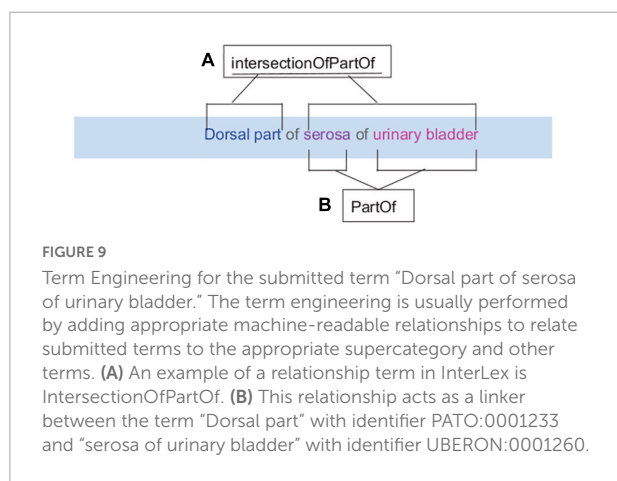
A intersectionOfPartOf

Dorsal part of serosa of urinary bladder

B PartOf

FIGURE 9

Term Engineering for the submitted term “Dorsal part of serosa of urinary bladder.” The term engineering is usually performed by adding appropriate machine-readable relationships to relate submitted terms to the appropriate supercategory and other terms. **(A)** An example of a relationship term in InterLex is IntersectionOfPartOf. **(B)** This relationship acts as a linker between the term “Dorsal part” with identifier PATO:0001233 and “serosa of urinary bladder” with identifier UBERON:0001260.